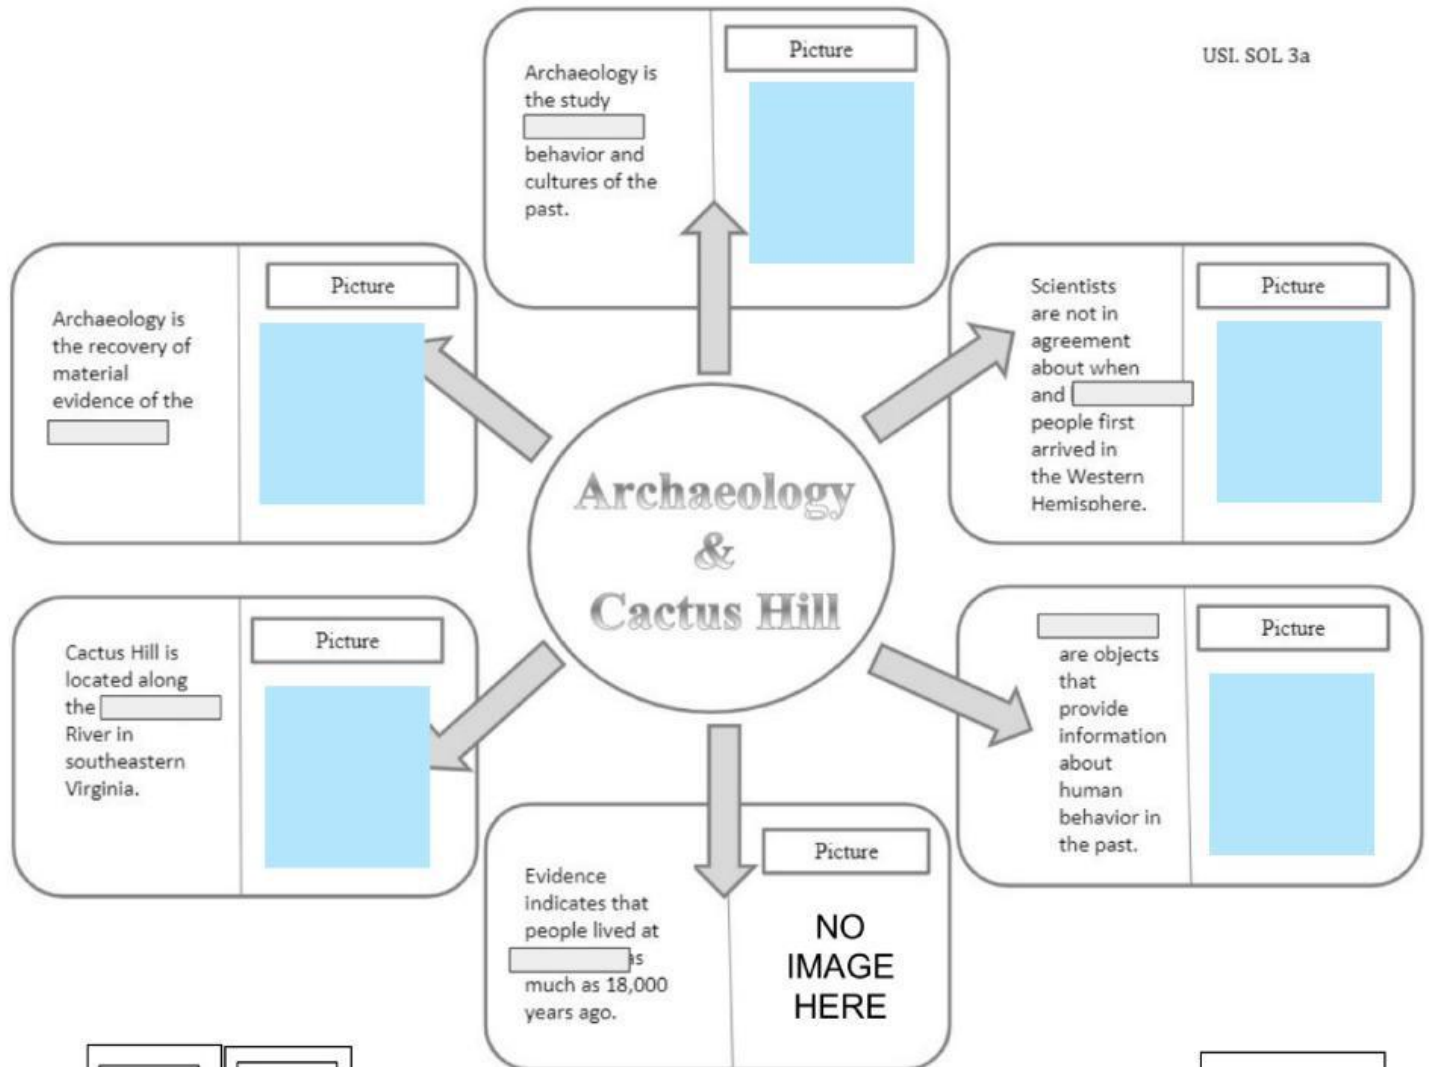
USI. SOL 3a

Archaeology & Cactus Hill

Archaeology is the study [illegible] behavior and cultures of the past.

Picture

Archaeology is the recovery of material evidence of the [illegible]

Picture

Scientists are not in agreement about when and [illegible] people first arrived in the Western Hemisphere.

Picture

Cactus Hill is located along the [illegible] River in southeastern Virginia.

Picture

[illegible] are objects that provide information about human behavior in the past.

Picture

Evidence indicates that people lived at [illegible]s much as 18,000 years ago.

Picture

NO IMAGE HERE